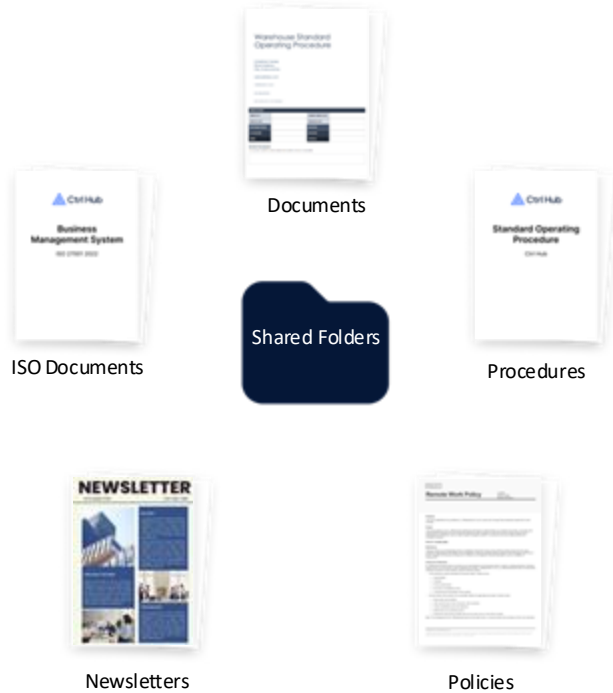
Warehouse Standard Operating Procedure

Documents

Ctrl Hub

Business Management System

ISO 27001 2022

ISO Documents

Shared Folders

Ctrl Hub

Standard Operating Procedure

Ctrl Hub

Procedures

NEWSLETTER

Newsletters

Remote Work Policy

Policies